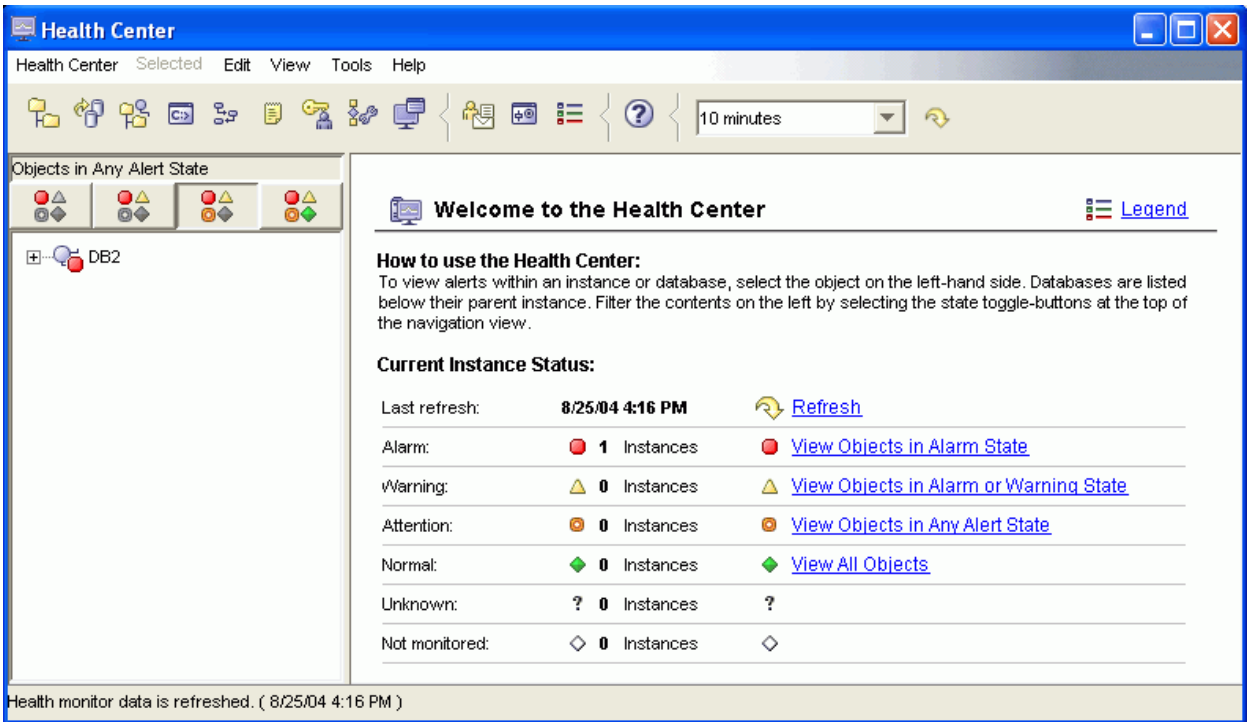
Health Center

Health Center Selected Edit View Tools Help

10 minutes

Objects in Any Alert State

DB2

Welcome to the Health Center

Legend

How to use the Health Center:
To view alerts within an instance or database, select the object on the left-hand side. Databases are listed below their parent instance. Filter the contents on the left by selecting the state toggle-buttons at the top of the navigation view.

Current Instance Status:

| | | |
|---|---|---|
| Last refresh: | 8/25/04 4:16 PM | Refresh |
| Alarm: | 1 Instances | View Objects in Alarm State |
| Warning: | 0 Instances | View Objects in Alarm or Warning State |
| Attention: | 0 Instances | View Objects in Any Alert State |
| Normal: | 0 Instances | View All Objects |
| Unknown: | ? 0 Instances | ? |
| Not monitored: | 0 Instances | |

Health monitor data is refreshed. ( 8/25/04 4:16 PM )